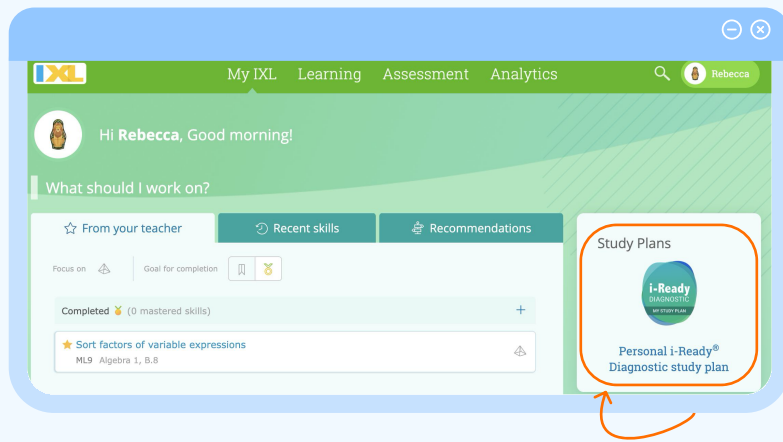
IXL

My IXL Learning Assessment Analytics

Rebecca

Hi **Rebecca**, Good morning!

What should I work on?

From your teacher | Recent skills | Recommendations

Focus on | Goal for completion

Completed (0 mastered skills) +

Sort factors of variable expressions
ML9 Algebra 1, B.8

Study Plans

i-Ready DIAGNOSTIC MY STUDY PLAN

Personal i-Ready® Diagnostic study plan